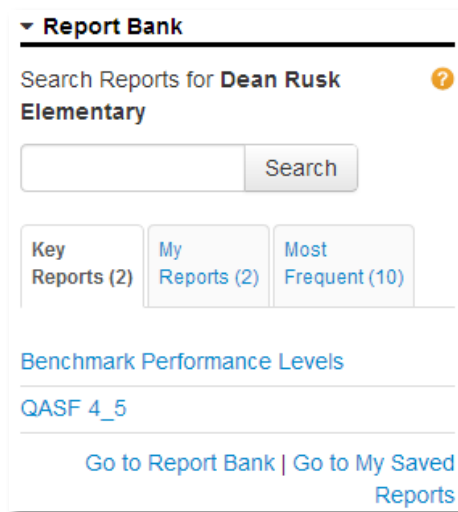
Report Bank

Search Reports for **Dean Rusk Elementary**

?

Search

Key Reports (2)

My Reports (2)

Most Frequent (10)

Benchmark Performance Levels

QASF 4_5

Go to Report Bank | Go to My Saved Reports